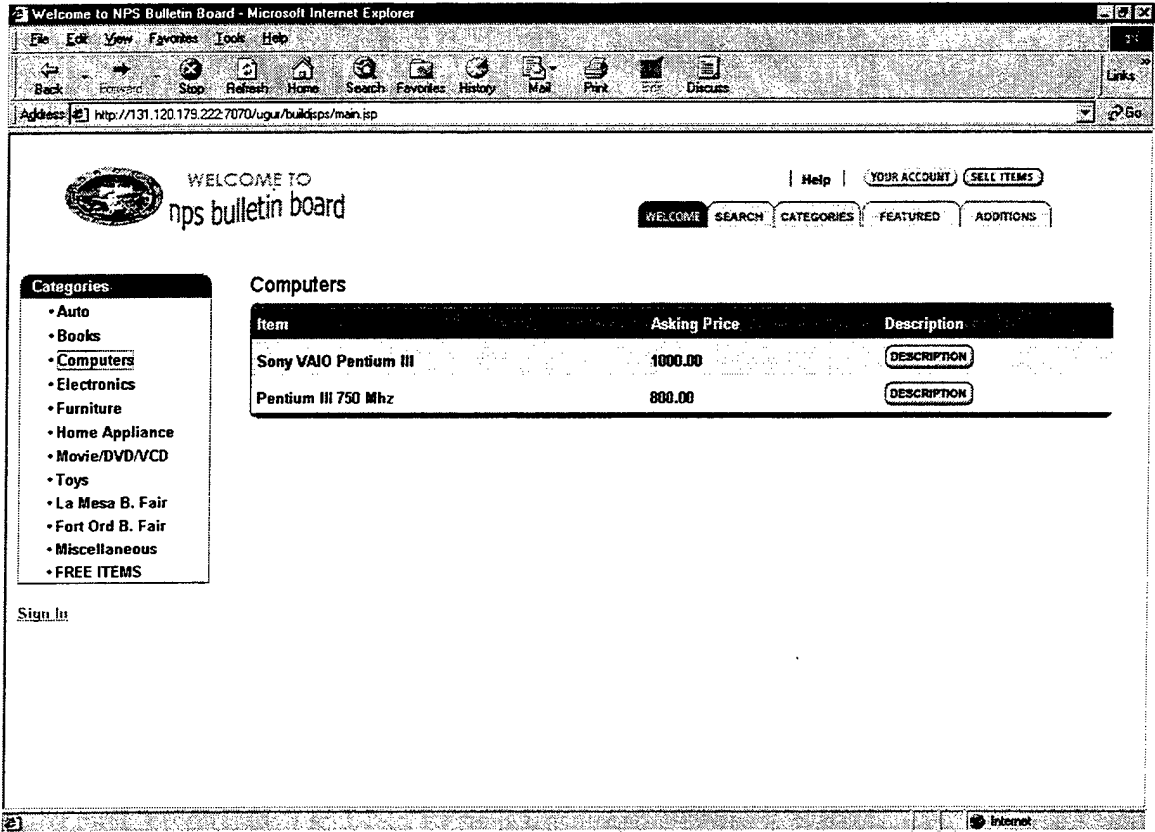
Welcome to NPS Bulletin Board - Microsoft Internet Explorer

File Edit View Favorites Tools Help

Back Forward Stop Refresh Home Search Favorites History Mail Print Edit Discuss

Links

Address http://131.120.179.222:7070/ugur/buildjsps/main.jsp

Go

WELCOME TO
nps bulletin board

| Help | YOUR ACCOUNT SELL ITEMS

WELCOME SEARCH CATEGORIES FEATURED ADDITIONS

Categories
• Auto
• Books
• Computers
• Electronics
• Furniture
• Home Appliance
• Movie/DVD/VCD
• Toys
• La Mesa B. Fair
• Fort Ord B. Fair
• Miscellaneous
• FREE ITEMS

Sign In

Computers

| Item | Asking Price | Description |
|---|---|---|
| Sony VAIO Pentium III | 1000.00 | DESCRIPTION |
| Pentium III 750 Mhz | 800.00 | DESCRIPTION |

Internet